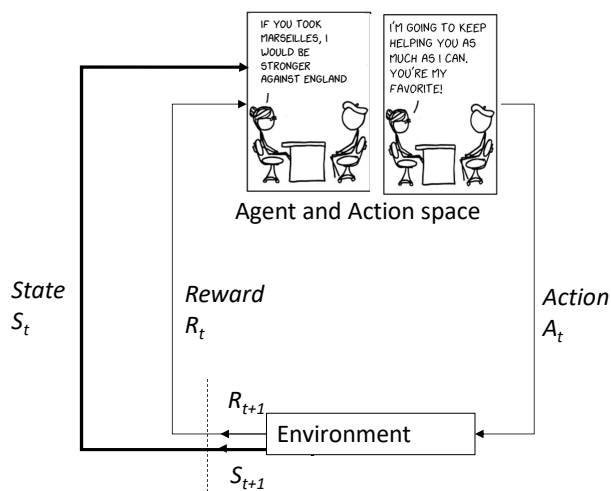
IF YOU TOOK MARSEILLES, I WOULD BE STRONGER AGAINST ENGLAND

I'M GOING TO KEEP HELPING YOU AS MUCH AS I CAN. YOU'RE MY FAVORITE!

Agent and Action space

State
$S_t$

Reward
$R_t$

Action
$A_t$

$R_{t+1}$

Environment

$S_{t+1}$